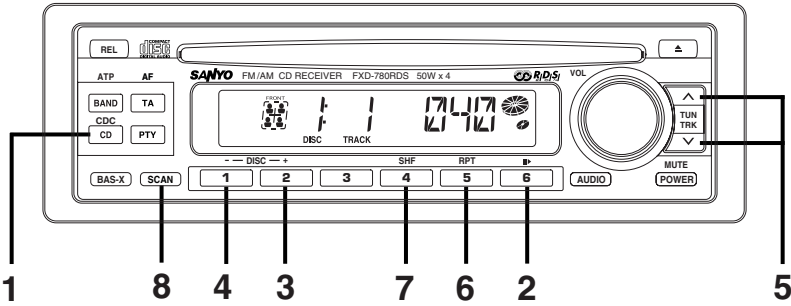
REL

COMPACT DISC DIGITAL AUDIO

▲

ATP AF

SANYO FM/AM CD RECEIVER FXD-780RDS 50W x 4

RDS

VOL

BAND TA

CDC

CD PTY

FRONT

1 1 0:40

DISC TRACK

TUN TRK

MUTE

– — DISC — +

SHF RPT

BAS-X SCAN 1 2 3 4 5 6 AUDIO POWER

1 8 4 3 7 6 2 5